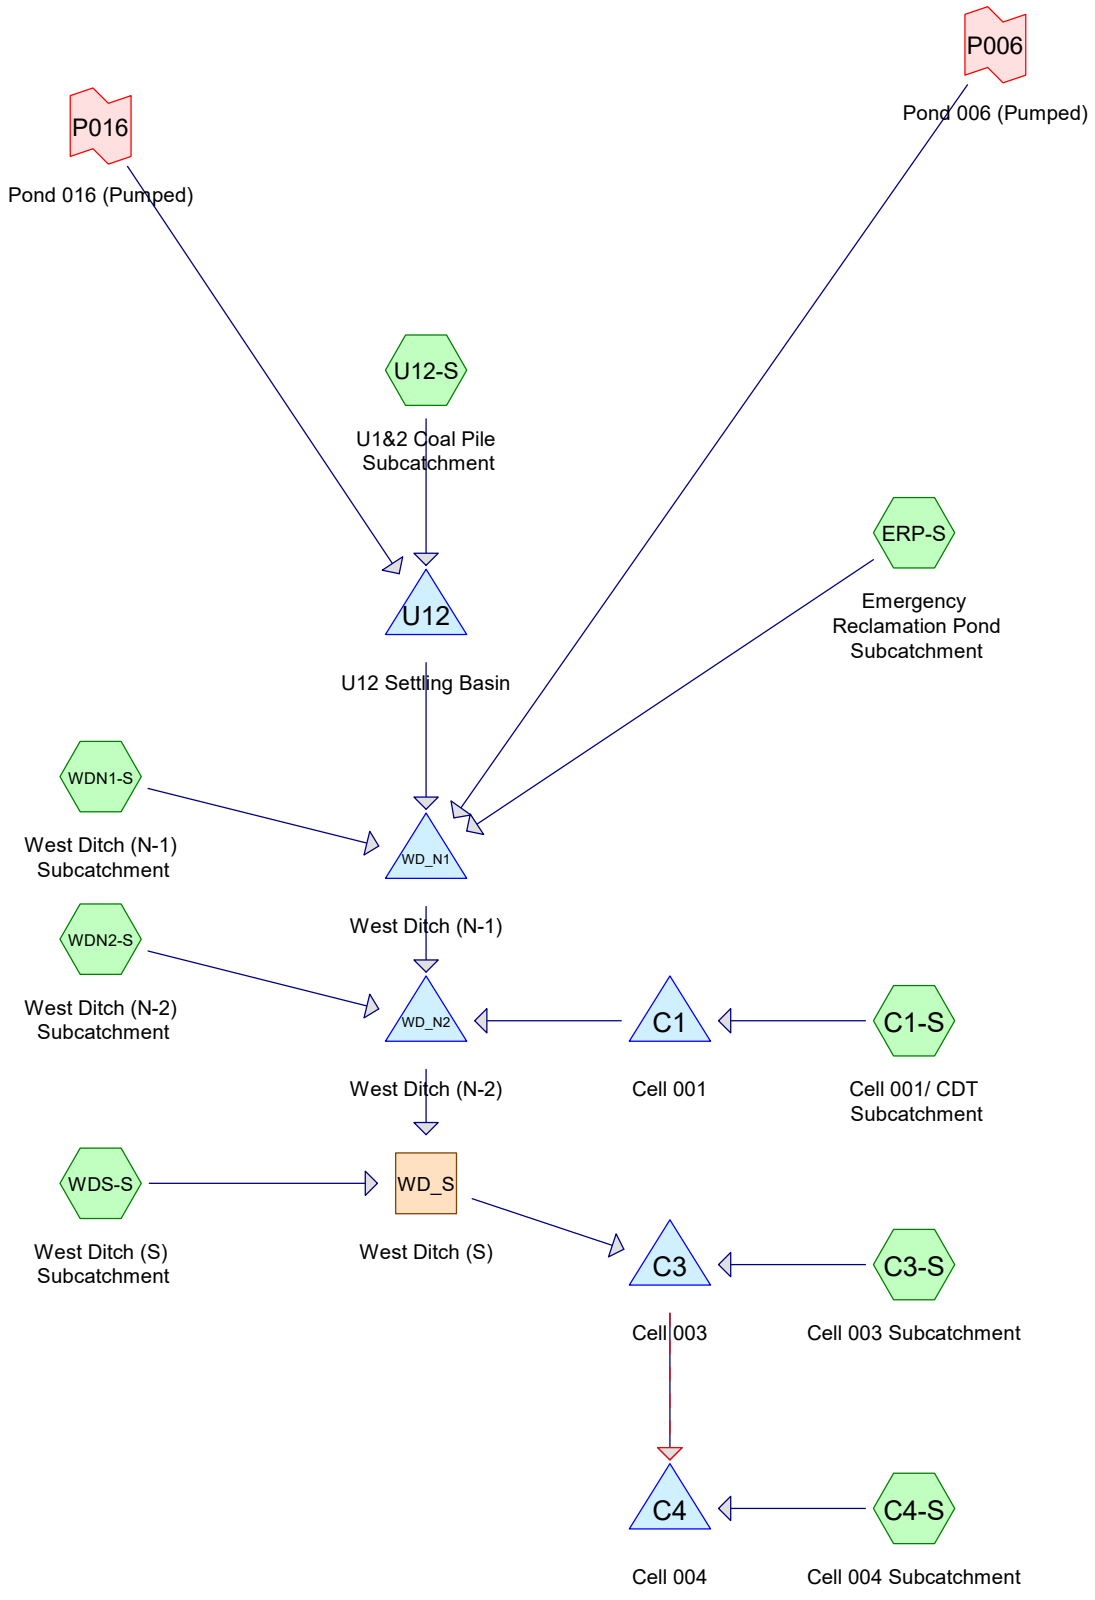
P006
Pond 006 (Pumped)

P016
Pond 016 (Pumped)

U12-S
U1&2 Coal Pile Subcatchment

ERP-S
Emergency Reclamation Pond Subcatchment

U12
U12 Settling Basin

WDN1-S
West Ditch (N-1) Subcatchment

WD_N1
West Ditch (N-1)

WDN2-S
West Ditch (N-2) Subcatchment

WD_N2
West Ditch (N-2)

C1
Cell 001

C1-S
Cell 001/ CDT Subcatchment

WDS-S
West Ditch (S) Subcatchment

WD_S
West Ditch (S)

C3
Cell 003

C3-S
Cell 003 Subcatchment

C4
Cell 004

C4-S
Cell 004 Subcatchment